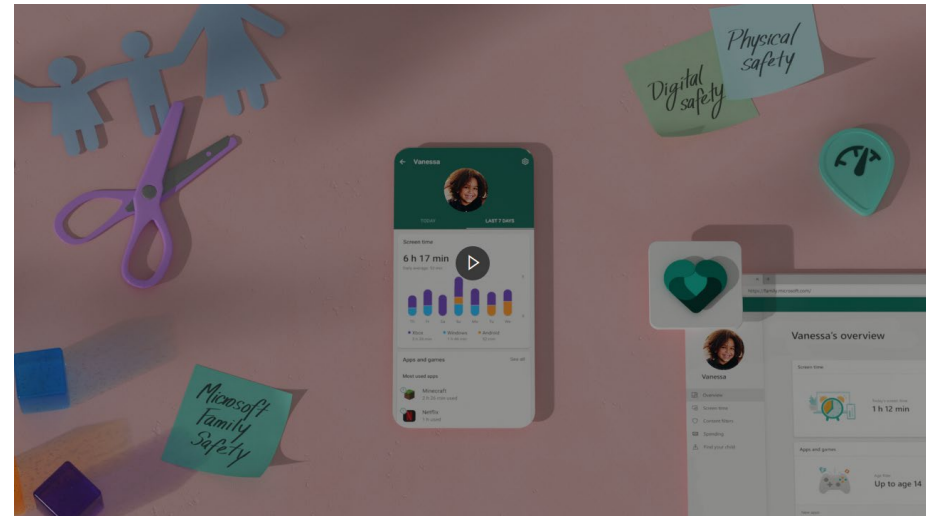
Physical safety

Digital safety

Vanessa

TODAY

LAST 7 DAYS

Screen time

6 h 17 min

Daily average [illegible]

Xbox

Windows

Android

Apps and games

See all

Most used apps

Minecraft

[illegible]

Netflix

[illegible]

Microsoft Family Safety

https://family.microsoft.com/

Vanessa's overview

Vanessa

Overview

Screen time

Content filters

Spending

Find your child

Screen time

1 h 12 min

Apps and games

Up to age 14